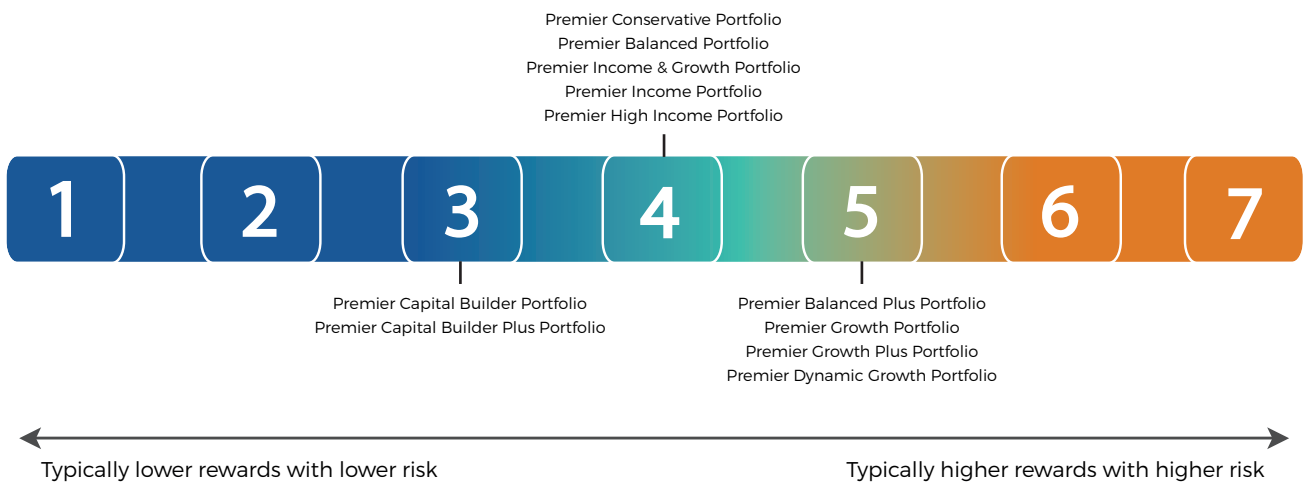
Premier Conservative Portfolio
Premier Balanced Portfolio
Premier Income & Growth Portfolio
Premier Income Portfolio
Premier High Income Portfolio

1 2 3 4 5 6 7

Premier Capital Builder Portfolio
Premier Capital Builder Plus Portfolio

Premier Balanced Plus Portfolio
Premier Growth Portfolio
Premier Growth Plus Portfolio
Premier Dynamic Growth Portfolio

Typically lower rewards with lower risk

Typically higher rewards with higher risk